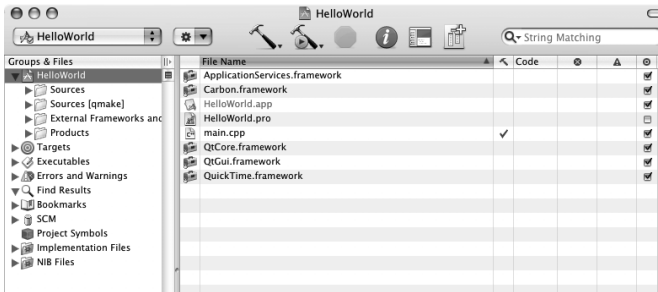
HelloWorld

HelloWorld

String Matching

Groups & Files

HelloWorld
Sources
Sources [qmake]
External Frameworks anc
Products
Targets
Executables
Errors and Warnings
Find Results
Bookmarks
SCM
Project Symbols
Implementation Files
NIB Files

| File Name | | Code | | | |
|---|---|---|---|---|---|
| ApplicationServices.framework | | | | | ✔ |
| Carbon.framework | | | | | ✔ |
| HelloWorld.app | | | | | ✔ |
| HelloWorld.pro | | | | | |
| main.cpp | ✓ | | | | ✔ |
| QtCore.framework | | | | | ✔ |
| QtGui.framework | | | | | ✔ |
| QuickTime.framework | | | | | ✔ |